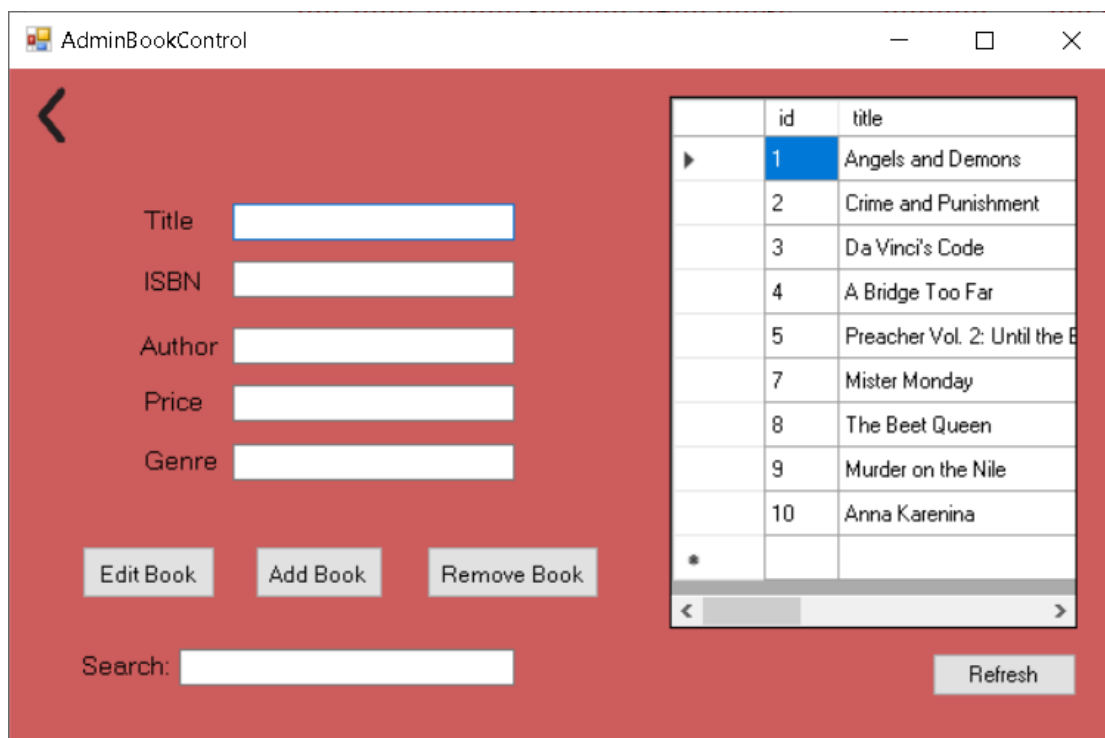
AdminBookControl

Title
ISBN
Author
Price
Genre

Edit Book Add Book Remove Book

Search:

| | id | title |
|---|---|---|
| | 1 | Angels and Demons |
| | 2 | Crime and Punishment |
| | 3 | Da Vinci's Code |
| | 4 | A Bridge Too Far |
| | 5 | Preacher Vol. 2: Until the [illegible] |
| | 7 | Mister Monday |
| | 8 | The Beet Queen |
| | 9 | Murder on the Nile |
| | 10 | Anna Karenina |
| * | | |

Refresh